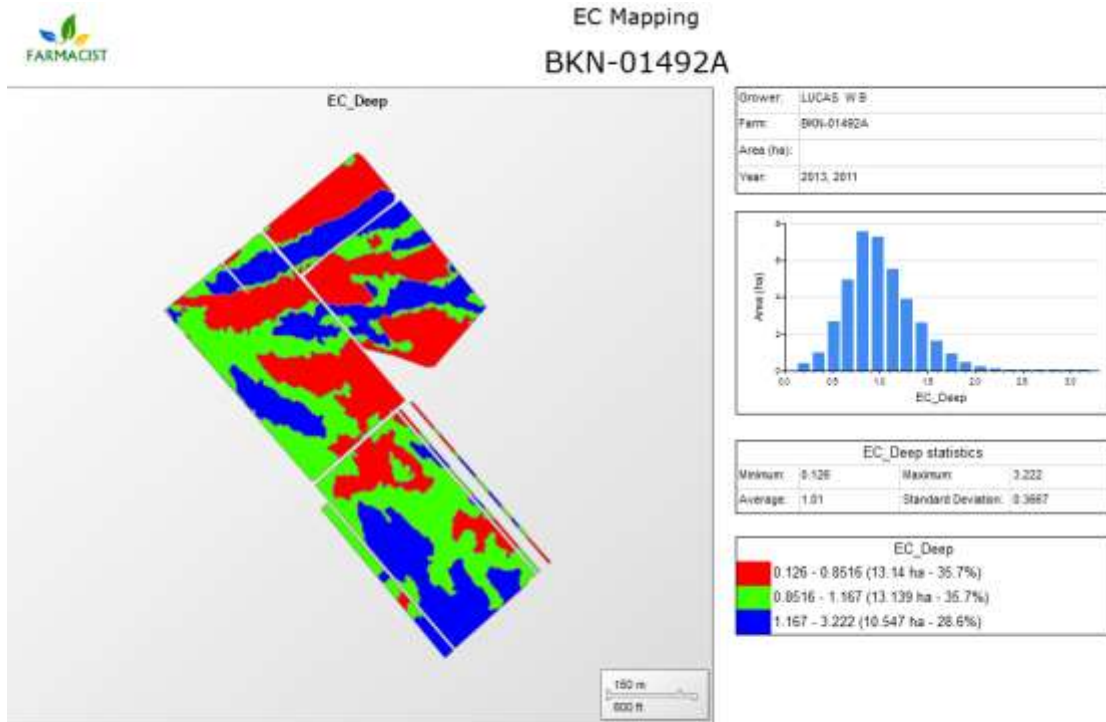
FARMACIST

EC Mapping

BKN-01492A

EC_Deep

| Grower: | LUCAS W B |
|---|---|
| Farm: | BKN-01492A |
| Area (ha): | |
| Year: | 2013, 2011 |

8
6
4
2
0
Area (ha)
0.0 0.5 1.0 1.5 2.0 2.5 3.0
EC_Deep

EC_Deep statistics

| Minimum: | 0.126 | Maximum: | 3.222 |
|---|---|---|---|
| Average: | 1.01 | Standard Deviation: | 0.3667 |

EC_Deep
0.126 - 0.8516 (13.14 ha - 35.7%)
0.8516 - 1.167 (13.139 ha - 35.7%)
1.167 - 3.222 (10.547 ha - 28.6%)

150 m
600 ft